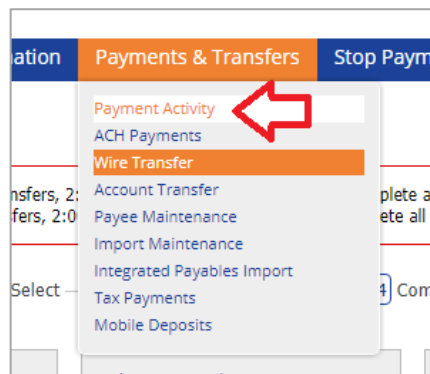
ation
Payments & Transfers
Stop Paym

Payment Activity
ACH Payments
Wire Transfer
Account Transfer
Payee Maintenance
Import Maintenance
Integrated Payables Import
Tax Payments
Mobile Deposits

nsfers, 2:
fers, 2:0
plete a
ete all

Select
4
Com